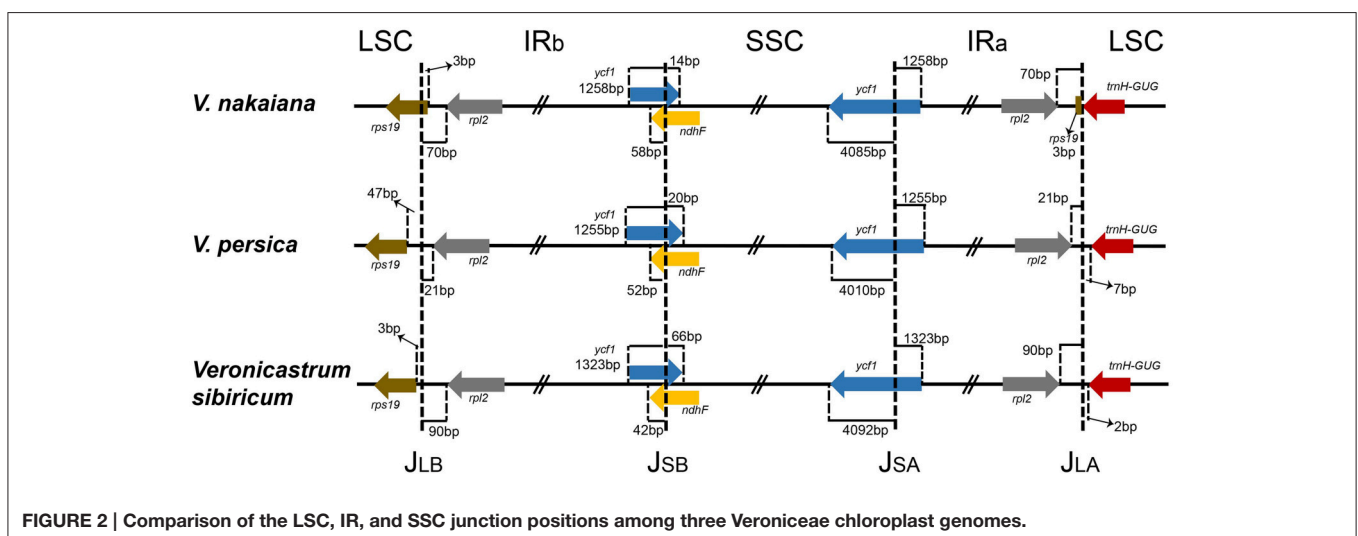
LSC IRb SSC IRa LSC

V. nakaiana

3bp
rps19 rpl2
70bp
ycf1
1258bp
14bp
58bp
ndhF
ycf1
1258bp
4085bp
rpl2
70bp
rps19
3bp
trnH-GUG

V. persica

47bp
rps19 rpl2
21bp
ycf1
1255bp
20bp
52bp
ndhF
ycf1
1255bp
4010bp
rpl2
21bp
trnH-GUG
7bp

Veronicastrum sibiricum

3bp
rps19 rpl2
90bp
ycf1
1323bp
66bp
42bp
ndhF
ycf1
1323bp
4092bp
rpl2
90bp
trnH-GUG
2bp

JLB JSB JSA JLA

FIGURE 2 | Comparison of the LSC, IR, and SSC junction positions among three Veroniceae chloroplast genomes.